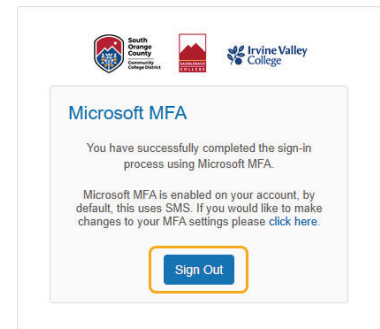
South Orange County Community College District

SADDLEBACK COLLEGE

Irvine Valley College

Microsoft MFA

You have successfully completed the sign-in process using Microsoft MFA.

Microsoft MFA is enabled on your account, by default, this uses SMS. If you would like to make changes to your MFA settings please click here.

Sign Out